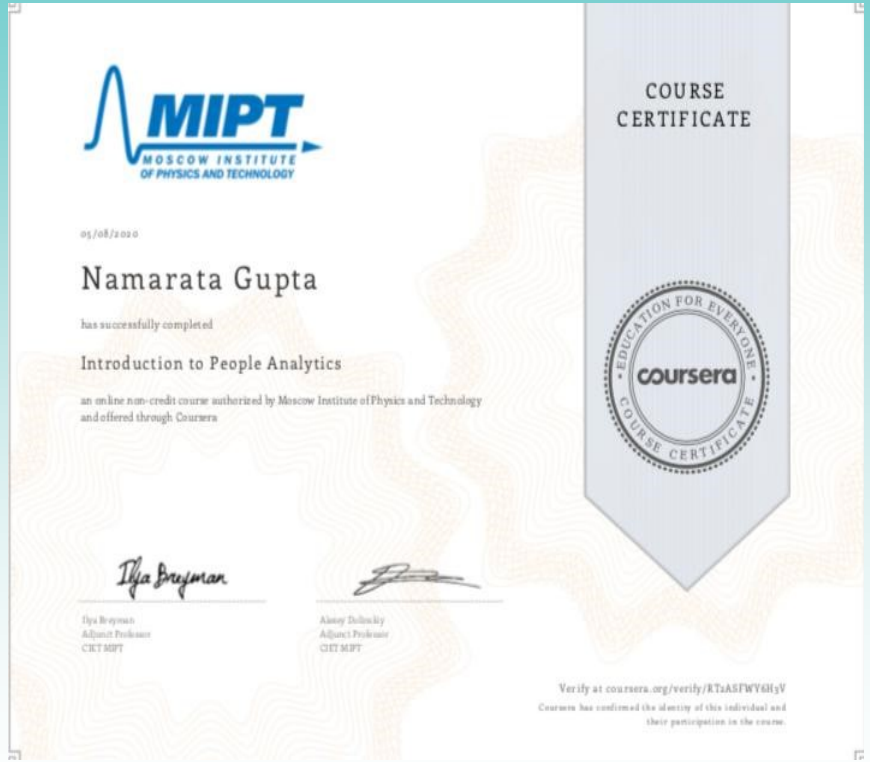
MIPT
MOSCOW INSTITUTE OF PHYSICS AND TECHNOLOGY

COURSE CERTIFICATE

05/08/2020

Namarata Gupta

has successfully completed

Introduction to People Analytics

an online non-credit course authorized by Moscow Institute of Physics and Technology and offered through Coursera

EDUCATION FOR EVERYONE
coursera
COURSE CERTIFICATE

Ilya Breyman

Ilya Breyman
Adjunct Professor
CIET MIPT

Alexey Dolinskiy
Adjunct Professor
CIET MIPT

Verify at coursera.org/verify/RT2ASFWY6H3V
Coursera has confirmed the identity of this individual and their participation in the course.